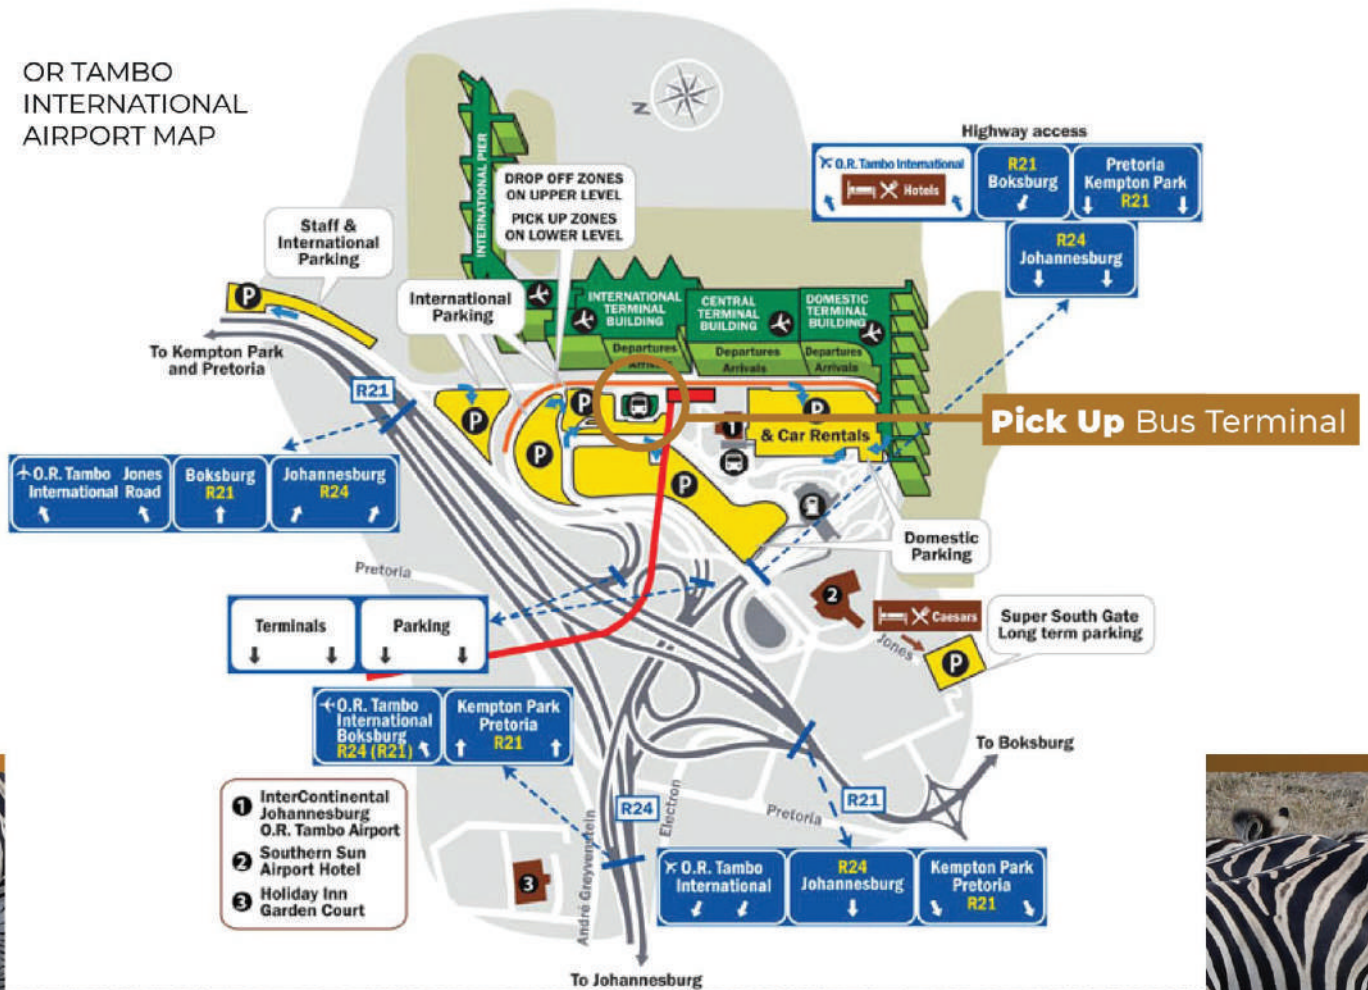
OR TAMBO INTERNATIONAL AIRPORT MAP

N

Highway access

O.R. Tambo International
Hotels

R21
Boksburg

Pretoria
Kempton Park
R21

R24
Johannesburg

INTERNATIONAL PIER

DROP OFF ZONES ON UPPER LEVEL

PICK UP ZONES ON LOWER LEVEL

Staff & International Parking

International Parking

INTERNATIONAL TERMINAL BUILDING

CENTRAL TERMINAL BUILDING

DOMESTIC TERMINAL BUILDING

Departures
Arrivals

Departures
Arrivals

Departures
Arrivals

P

To Kempton Park and Pretoria

R21

P

P

P

P

P

Pick Up Bus Terminal

1

& Car Rentals

O.R. Tambo International
Jones Road

Boksburg
R21

Johannesburg
R24

Domestic Parking

Pretoria

2

Caesars

Super South Gate Long term parking

Jones

P

Terminals

Parking

O.R. Tambo International
Boksburg
R24 (R21)

Kempton Park
Pretoria
R21

To Boksburg

R24

Electron

R21

Pretoria

1 InterContinental Johannesburg O.R. Tambo Airport
2 Southern Sun Airport Hotel
3 Holiday Inn Garden Court

3

André Greyvenstein

O.R. Tambo International

R24
Johannesburg

Kempton Park
Pretoria
R21

To Johannesburg